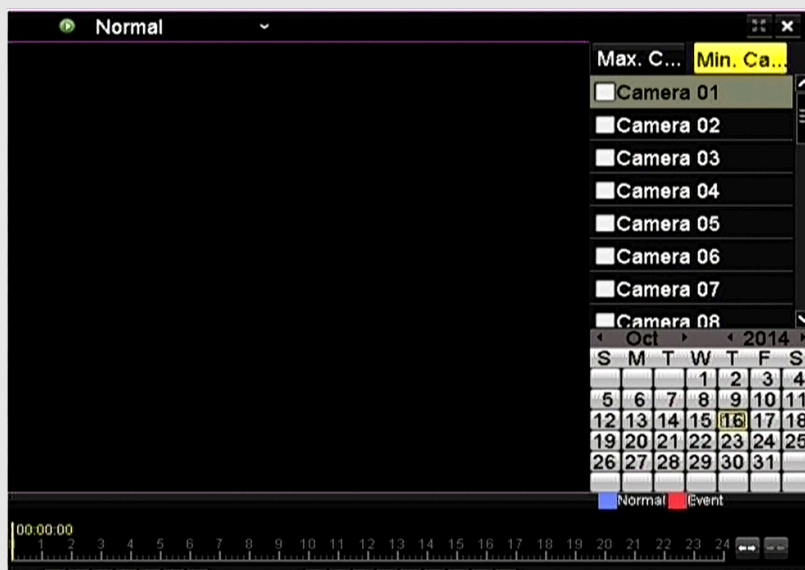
Normal

Max. C... Min. Ca...

Camera 01
Camera 02
Camera 03
Camera 04
Camera 05
Camera 06
Camera 07
Camera 08

Oct 2014

| S | M | T | W | T | F | S |
|---|---|---|---|---|---|---|
| | | | 1 | 2 | 3 | 4 |
| 5 | 6 | 7 | 8 | 9 | 10 | 11 |
| 12 | 13 | 14 | 15 | 16 | 17 | 18 |
| 19 | 20 | 21 | 22 | 23 | 24 | 25 |
| 26 | 27 | 28 | 29 | 30 | 31 | |

Normal Event

00:00:00
1 2 3 4 5 6 7 8 9 10 11 12 13 14 15 16 17 18 19 20 21 22 23 24